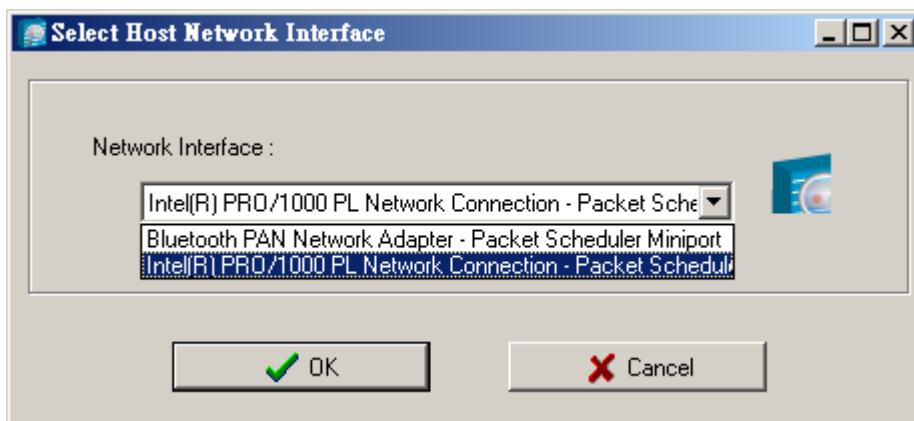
Select Host Network Interface

Network Interface :

Intel(R) PRO/1000 PL Network Connection - Packet Sche

Bluetooth PAN Network Adapter - Packet Scheduler Miniport
Intel(R) PRO/1000 PL Network Connection - Packet Schedul

OK

Cancel